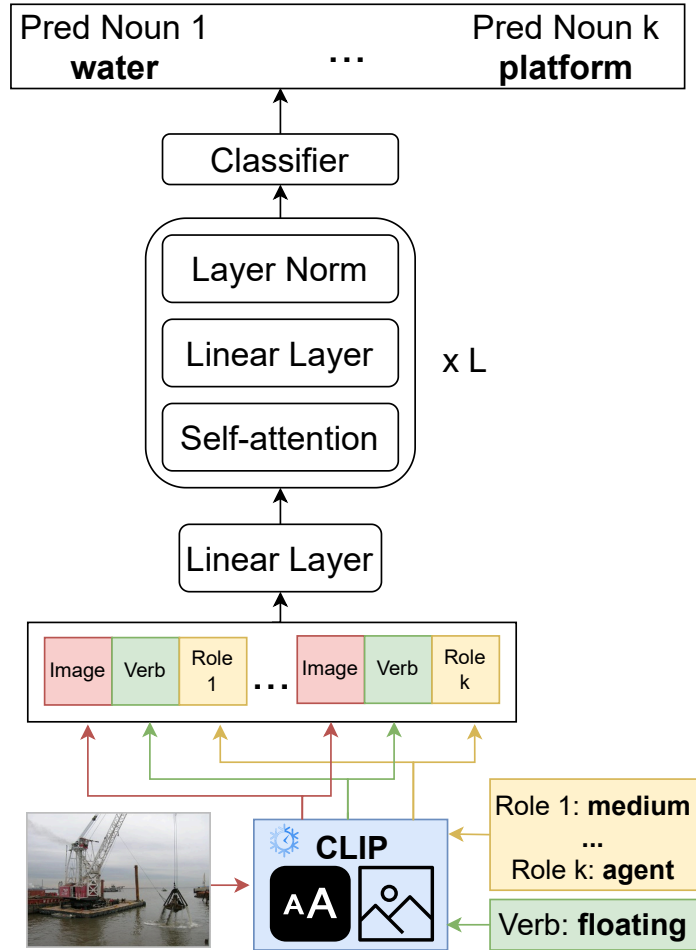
Pred Noun 1
**water**

...

Pred Noun k
**platform**

Classifier

Layer Norm

Linear Layer

Self-attention

x L

Linear Layer

Image | Verb | Role 1 | ... | Image | Verb | Role k

CLIP

AA

Role 1: **medium**
...
Role k: **agent**

Verb: **floating**